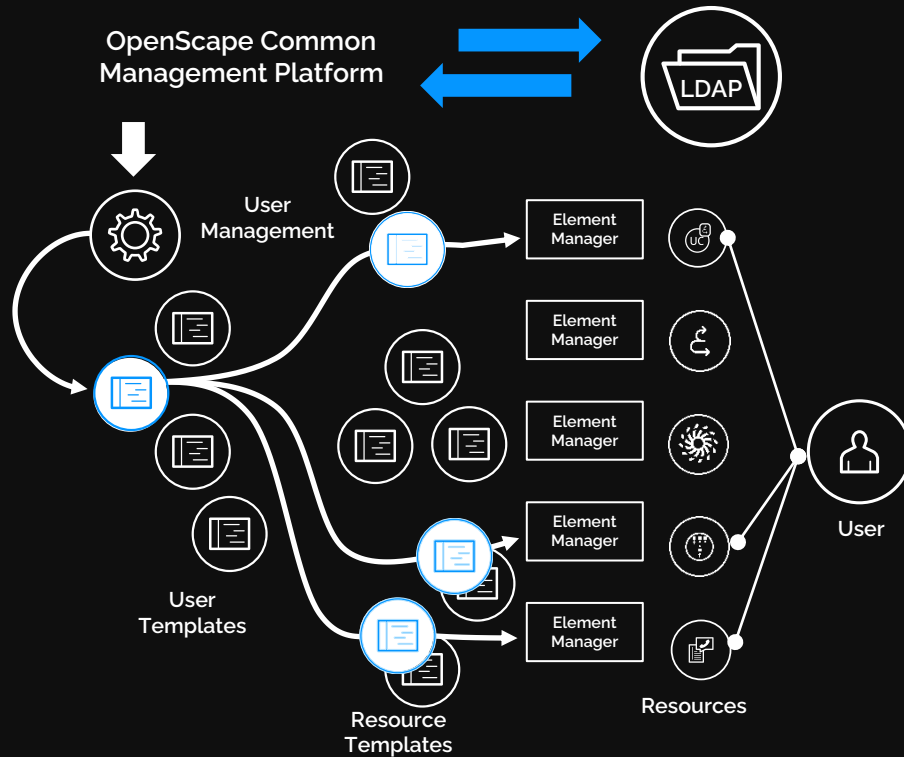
OpenScape Common Management Platform

LDAP

User Management

Element Manager

UC

Element Manager

Element Manager

Element Manager

Element Manager

User

User Templates

Resource Templates

Resources